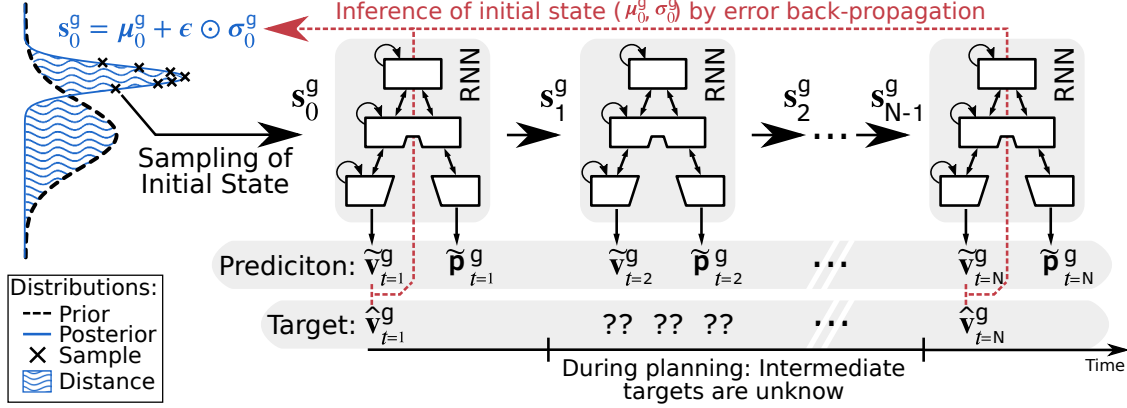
$\mathbf{s}_0^g = \boldsymbol{\mu}_0^g + \boldsymbol{\epsilon} \odot \boldsymbol{\sigma}_0^g$

Inference of initial state ($\mu_0^g, \sigma_0^g$) by error back-propagation

$\mathbf{s}_0^g$ RNN $\mathbf{s}_1^g$ RNN $\mathbf{s}_2^g$ ... $\mathbf{s}_{N-1}^g$ RNN

Sampling of Initial State

Prediciton: $\tilde{\mathbf{v}}_{t=1}^g$ $\tilde{\mathbf{p}}_{t=1}^g$ $\tilde{\mathbf{v}}_{t=2}^g$ $\tilde{\mathbf{p}}_{t=2}^g$ ... $\tilde{\mathbf{v}}_{t=N}^g$ $\tilde{\mathbf{p}}_{t=N}^g$

Target: $\hat{\mathbf{v}}_{t=1}^g$ ?? ?? ?? ... $\hat{\mathbf{v}}_{t=N}^g$

Distributions:
Prior
Posterior
Sample
Distance

During planning: Intermediate targets are unknow

Time